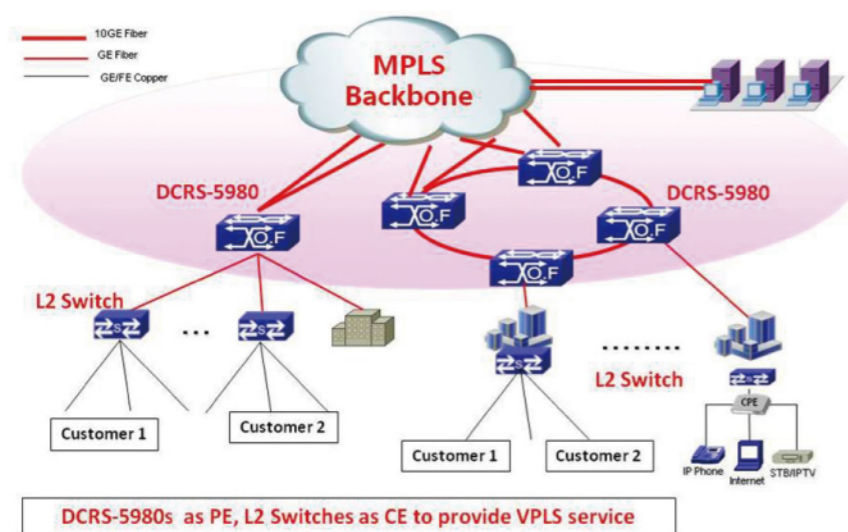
10GE Fiber
GE Fiber
GE/FE Copper

MPLS Backbone

DCRS-5980

DCRS-5980

L2 Switch

...

.......

L2 Switch

CPE

Customer 1

Customer 2

Customer 1

Customer 2

IP Phone

Internet

STB/IPTV

DCRS-5980s as PE, L2 Switches as CE to provide VPLS service